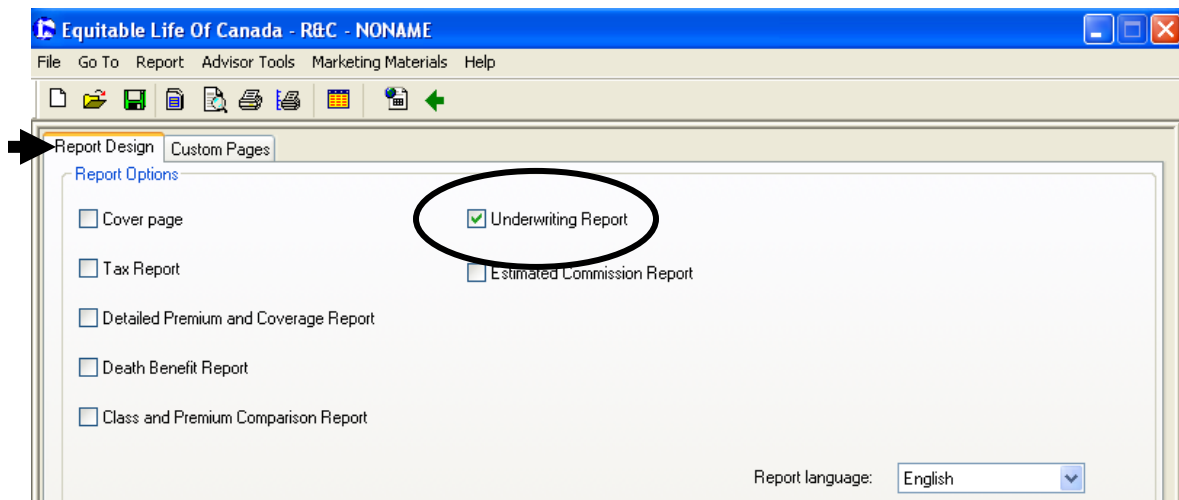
Equitable Life Of Canada - R&C - NONAME

File Go To Report Advisor Tools Marketing Materials Help

Report Design Custom Pages

Report Options

Cover page

Underwriting Report

Tax Report

Estimated Commission Report

Detailed Premium and Coverage Report

Death Benefit Report

Class and Premium Comparison Report

Report language: English